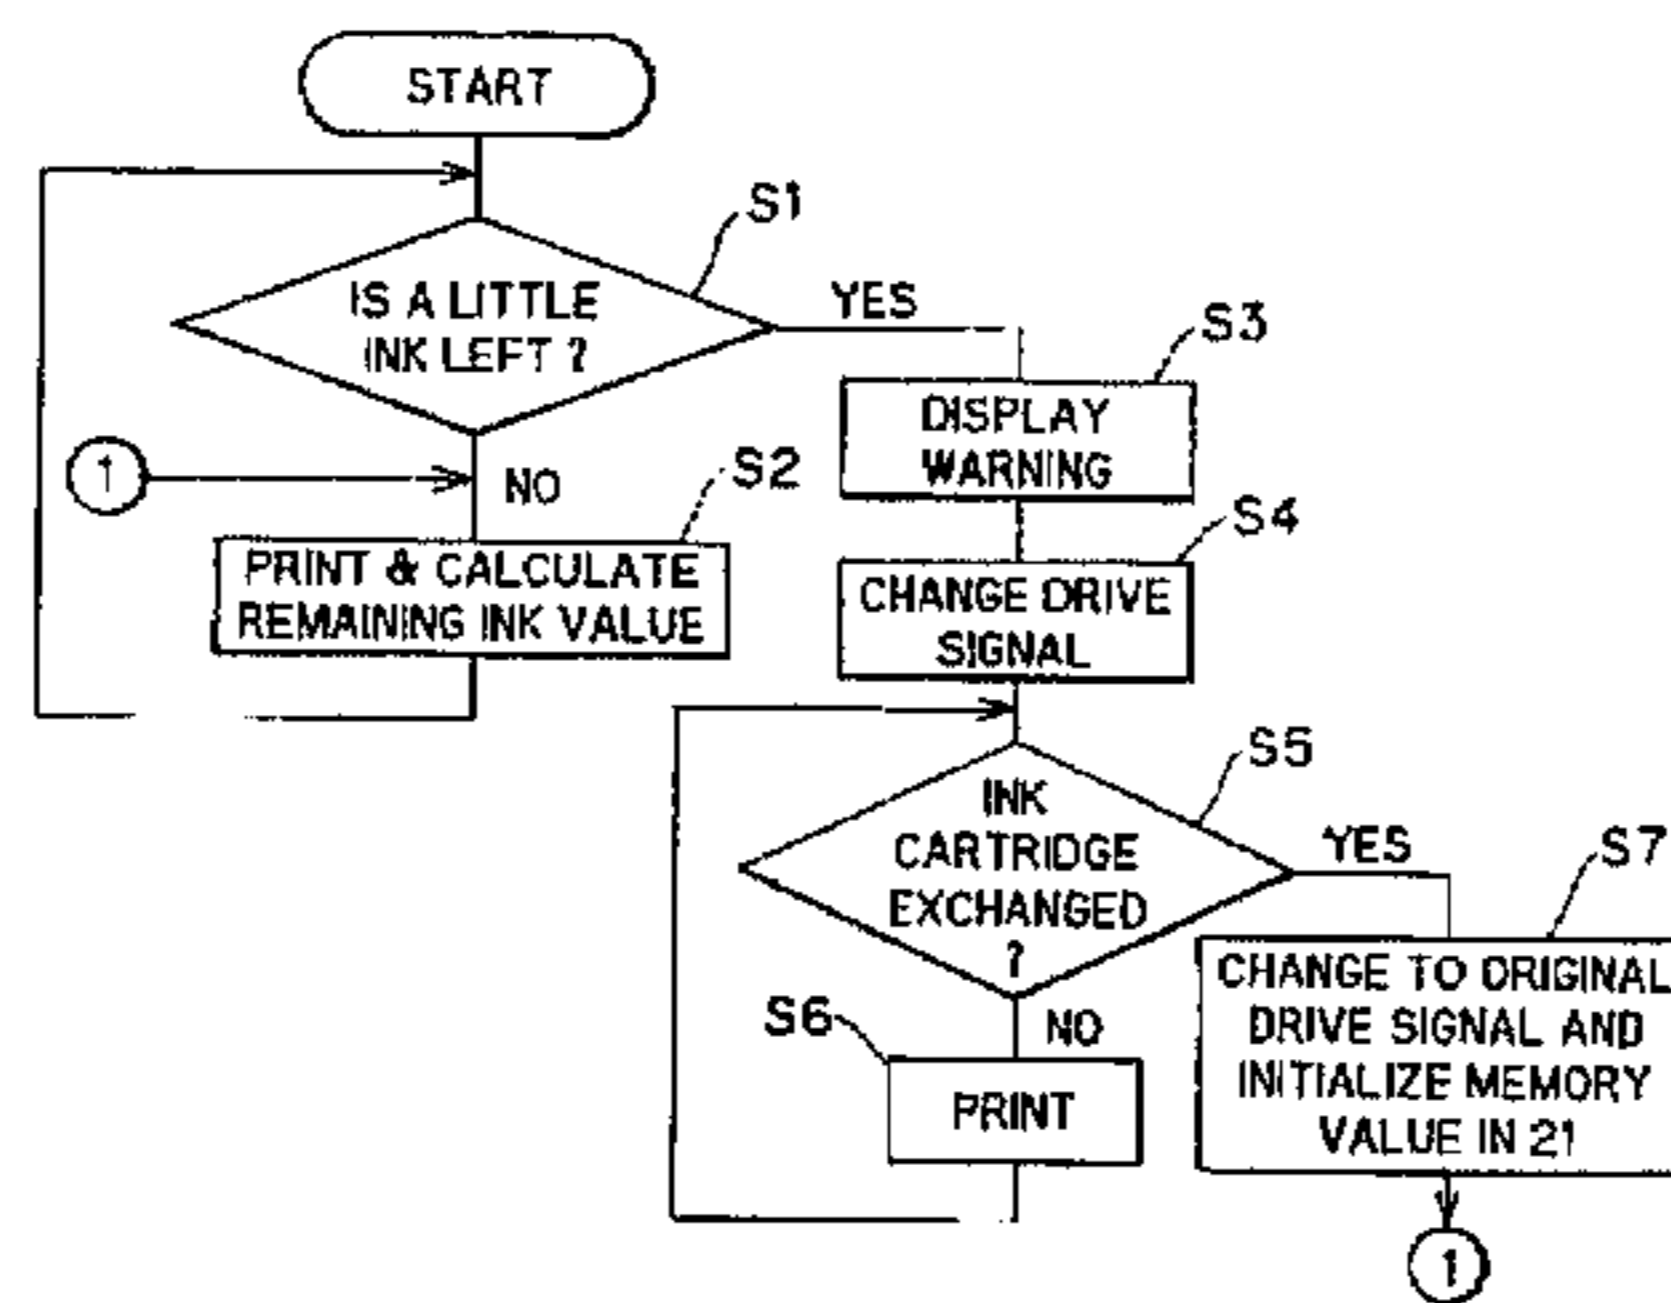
START

S1

IS A LITTLE INK LEFT ?

YES

NO

1

S2

PRINT & CALCULATE REMAINING INK VALUE

S3

DISPLAY WARNING

S4

CHANGE DRIVE SIGNAL

S5

INK CARTRIDGE EXCHANGED ?

YES

S7

CHANGE TO ORIGINAL DRIVE SIGNAL AND INITIALIZE MEMORY VALUE IN 21

1

S6

NO

PRINT